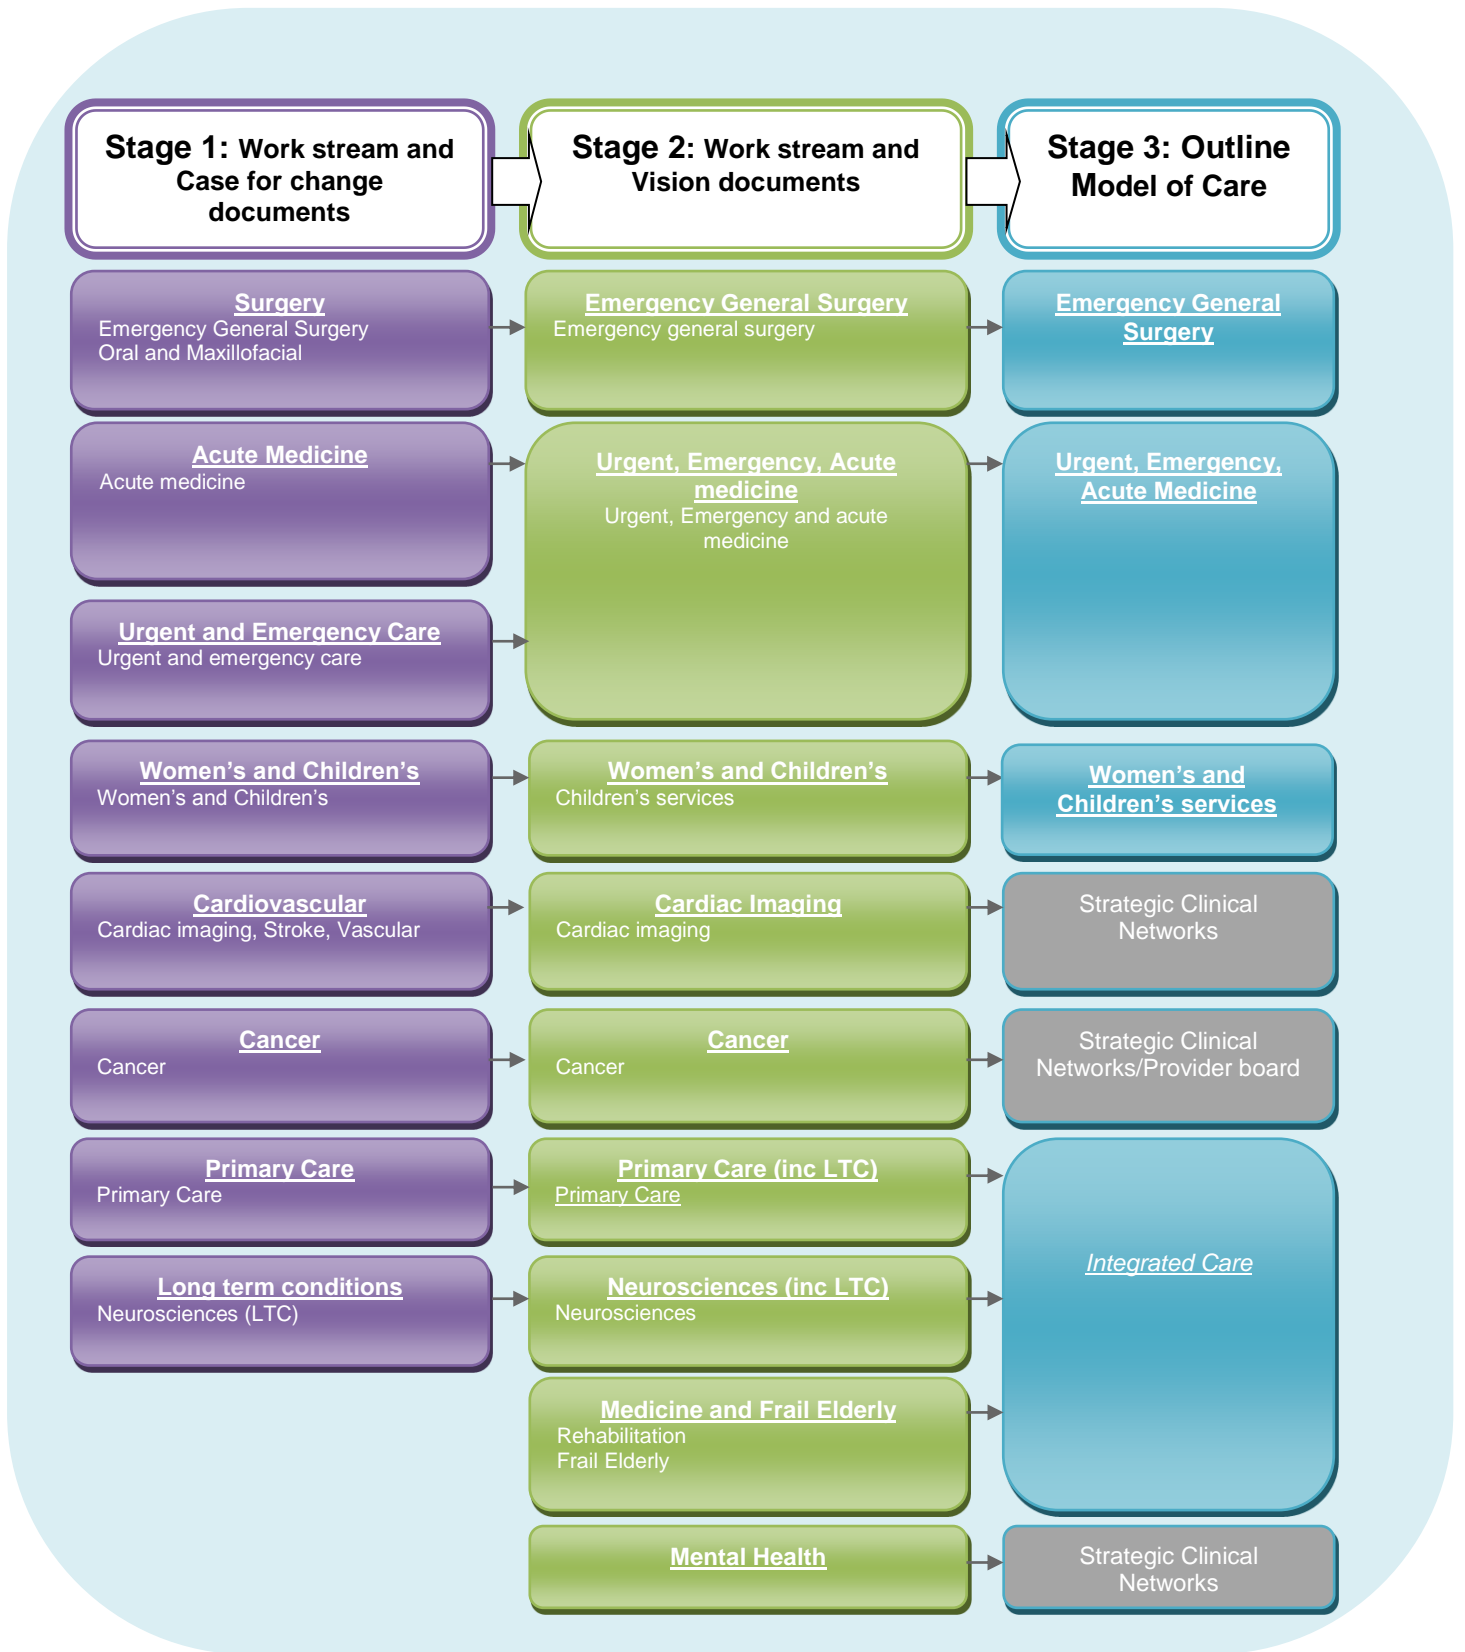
Stage 1: Work stream and Case for change documents

Stage 2: Work stream and Vision documents

Stage 3: Outline Model of Care

Surgery
Emergency General Surgery
Oral and Maxillofacial

Emergency General Surgery
Emergency general surgery

Emergency General Surgery

Acute Medicine
Acute medicine

Urgent, Emergency, Acute medicine
Urgent, Emergency and acute medicine

Urgent, Emergency, Acute Medicine

Urgent and Emergency Care
Urgent and emergency care

Women's and Children's
Women's and Children's

Women's and Children's
Children's services

Women's and Children's services

Cardiovascular
Cardiac imaging, Stroke, Vascular

Cardiac Imaging
Cardiac imaging

Strategic Clinical Networks

Cancer
Cancer

Cancer
Cancer

Strategic Clinical Networks/Provider board

Primary Care
Primary Care

Primary Care (inc LTC)
Primary Care

Integrated Care

Long term conditions
Neurosciences (LTC)

Neurosciences (inc LTC)
Neurosciences

Medicine and Frail Elderly
Rehabilitation
Frail Elderly

Mental Health

Strategic Clinical Networks